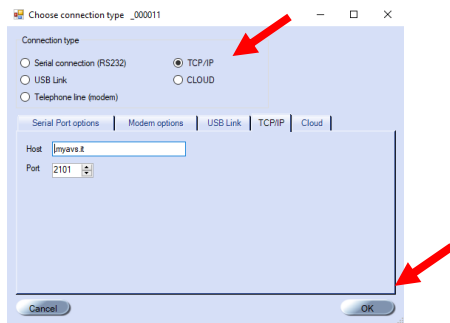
Choose connection type _000011

Connection type

Serial connection (RS232)

USB Link

Telephone line (modem)

TCP/IP

CLOUD

Serial Port options | Modem options | USB Link | TCP/IP | Cloud

Host .myavs.it

Port 2101

Cancel

OK